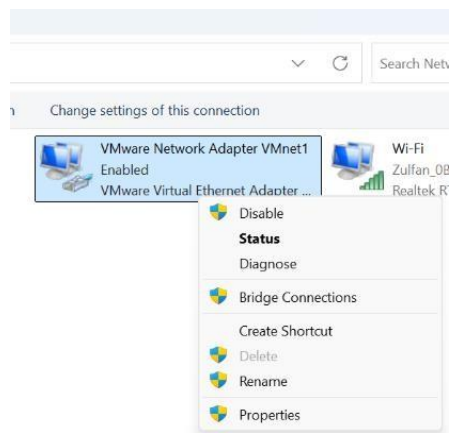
Search Netv

n Change settings of this connection

VMware Network Adapter VMnet1
Enabled
VMware Virtual Ethernet Adapter ...

Wi-Fi
Zulfan_0B
Realtek R

Disable
Status
Diagnose
Bridge Connections
Create Shortcut
Delete
Rename
Properties